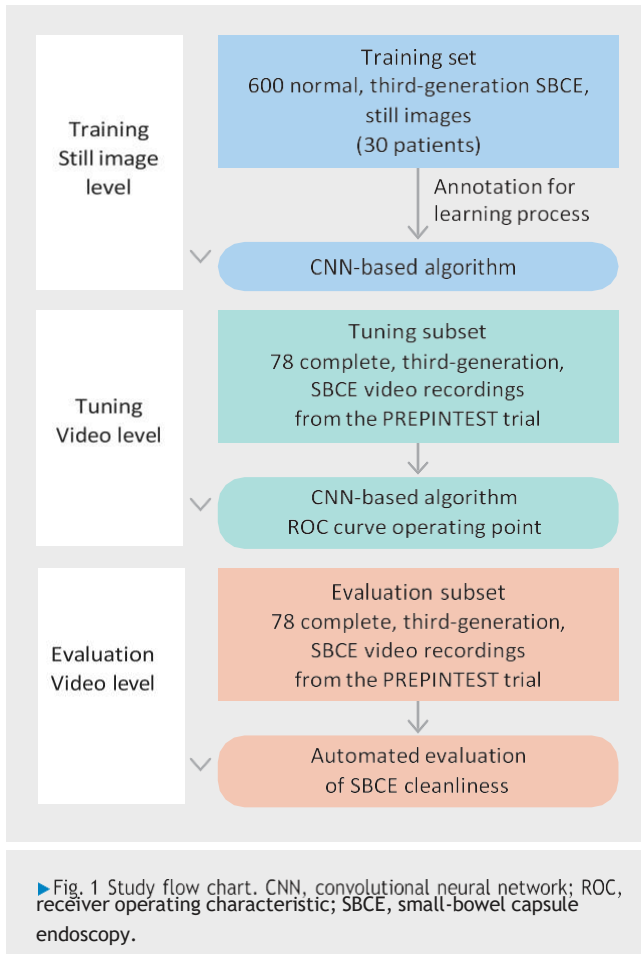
Training
Still image
level

Training set
600 normal, third-generation SBCE, still images
(30 patients)

Annotation for learning process

CNN-based algorithm

Tuning
Video level

Tuning subset
78 complete, third-generation, SBCE video recordings from the PREPINTEST trial

CNN-based algorithm
ROC curve operating point

Evaluation
Video level

Evaluation subset
78 complete, third-generation, SBCE video recordings from the PREPINTEST trial

Automated evaluation of SBCE cleanliness

Fig. 1 Study flow chart. CNN, convolutional neural network; ROC, receiver operating characteristic; SBCE, small-bowel capsule endoscopy.